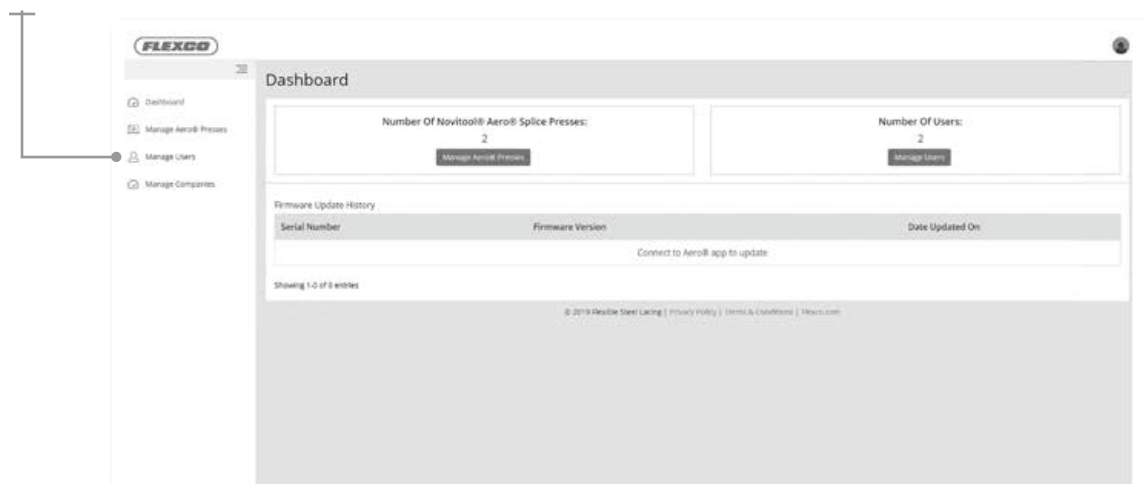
FLEXCO

Dashboard

Manage Aero® Presses

Manage Users

Manage Companies

Dashboard

Number Of Novitool® Aero® Splice Presses:
2
Manage Aero® Presses

Number Of Users:
2
Manage Users

Firmware Update History

| Serial Number | Firmware Version | Date Updated On |
|---|---|---|
| Connect to Aero® app to update | | |

Showing 1-0 of 0 entries

© 2019 Flexible Steel Lacing | Privacy Policy | Terms & Conditions | Flexco.com